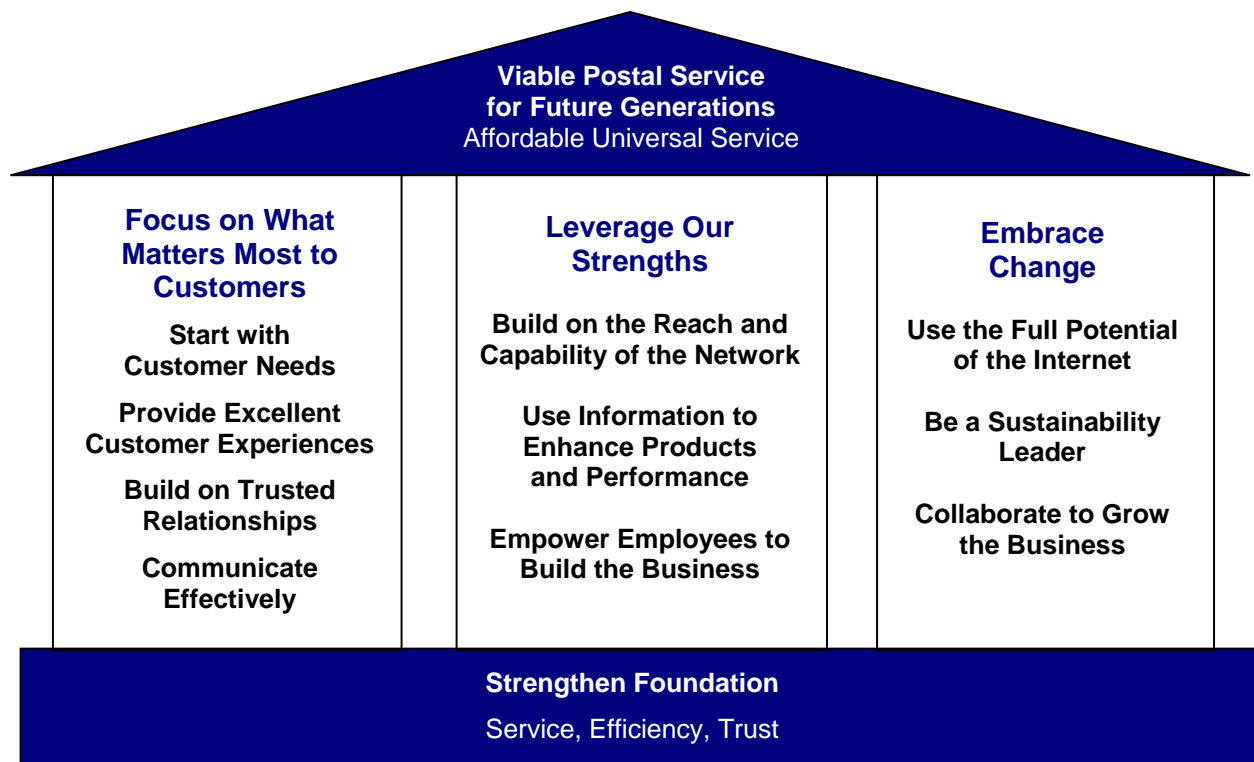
Viable Postal Service for Future Generations
Affordable Universal Service

Focus on What Matters Most to Customers

Start with Customer Needs

Provide Excellent Customer Experiences

Build on Trusted Relationships

Communicate Effectively

Leverage Our Strengths

Build on the Reach and Capability of the Network

Use Information to Enhance Products and Performance

Empower Employees to Build the Business

Embrace Change

Use the Full Potential of the Internet

Be a Sustainability Leader

Collaborate to Grow the Business

Strengthen Foundation

Service, Efficiency, Trust